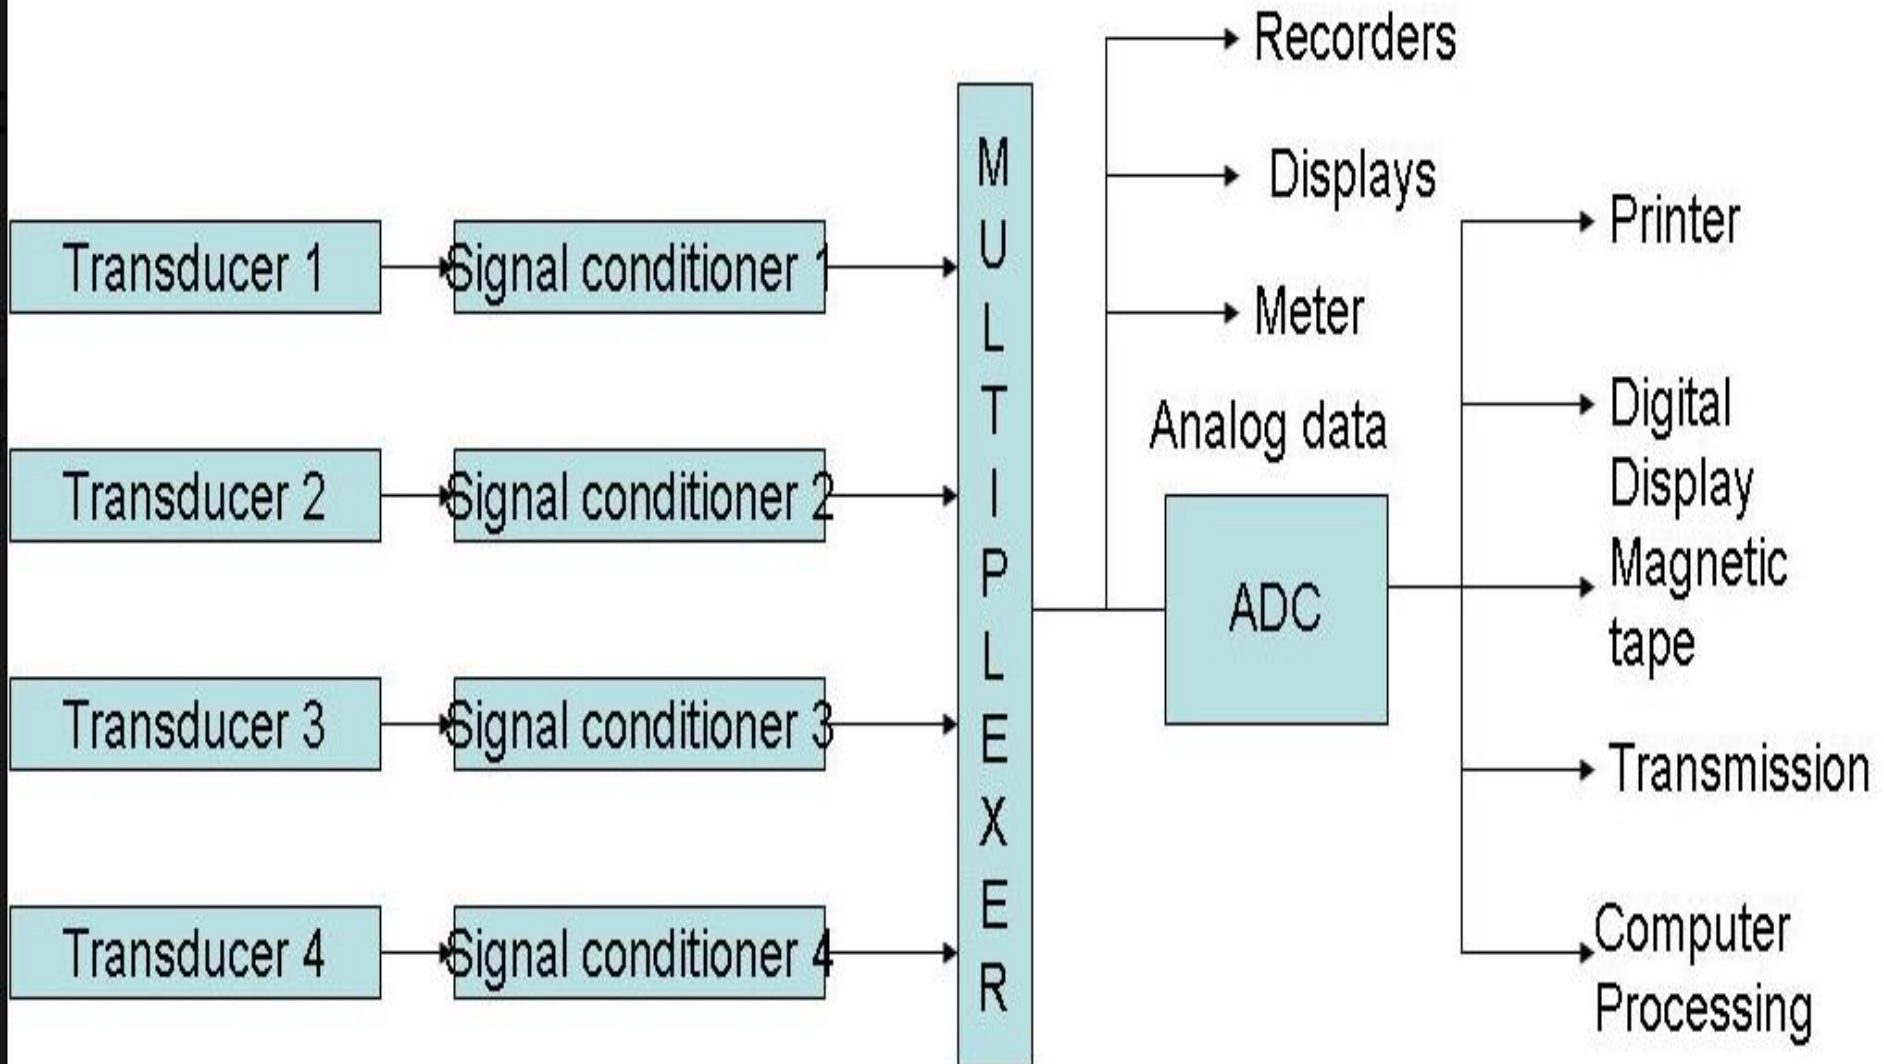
Transducer 1
Signal conditioner 1
Transducer 2
Signal conditioner 2
Transducer 3
Signal conditioner 3
Transducer 4
Signal conditioner 4

MULTIPLEXER

Recorders
Displays
Meter
Analog data
ADC

Printer
Digital Display
Magnetic tape
Transmission
Computer Processing